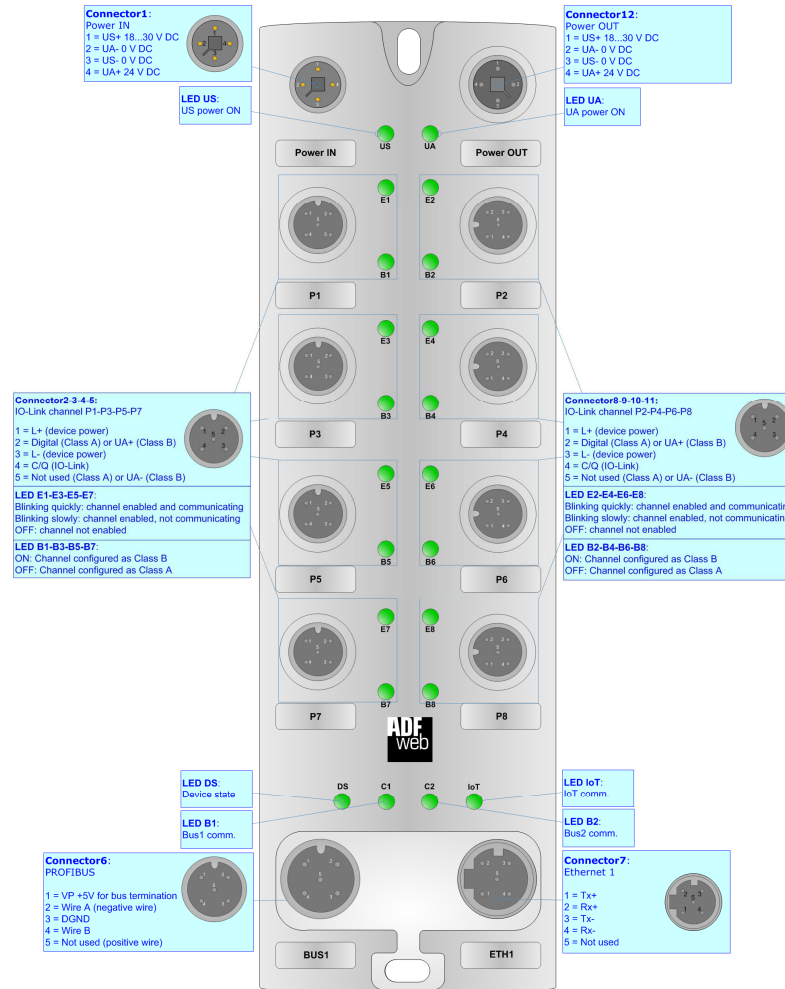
**Connector1**:
Power IN
1 = US+ 18...30 V DC
2 = UA- 0 V DC
3 = US- 0 V DC
4 = UA+ 24 V DC

**Connector12**:
Power OUT
1 = US+ 18...30 V DC
2 = UA- 0 V DC
3 = US- 0 V DC
4 = UA+ 24 V DC

**LED US**:
US power ON

**LED UA**:
UA power ON

US UA
Power IN Power OUT

E1 E2
B1 B2
P1 P2
E3 E4
B3 B4
P3 P4

**Connector2-3-4-5**:
IO-Link channel P1-P3-P5-P7
1 = L+ (device power)
2 = Digital (Class A) or UA+ (Class B)
3 = L- (device power)
4 = C/Q (IO-Link)
5 = Not used (Class A) or UA- (Class B)

**Connector8-9-10-11**:
IO-Link channel P2-P4-P6-P8
1 = L+ (device power)
2 = Digital (Class A) or UA+ (Class B)
3 = L- (device power)
4 = C/Q (IO-Link)
5 = Not used (Class A) or UA- (Class B)

**LED E1-E3-E5-E7**:
Blinking quickly: channel enabled and communicating
Blinking slowly: channel enabled, not communicating
OFF: channel not enabled

**LED E2-E4-E6-E8**:
Blinking quickly: channel enabled and communicatin
Blinking slowly: channel enabled, not communicatin
OFF: channel not enabled

**LED B1-B3-B5-B7**:
ON: Channel configured as Class B
OFF: Channel configured as Class A

**LED B2-B4-B6-B8**:
ON: Channel configured as Class B
OFF: Channel configured as Class A

E5 E6
B5 B6
P5 P6
E7 E8
B7 B8
P7 P8

ADF web

**LED DS**:
Device state

DS C1 C2 IoT

**LED IoT**:
IoT comm.

**LED B1**:
Bus1 comm.

**LED B2**:
Bus2 comm.

**Connector6**:
PROFIBUS
1 = VP +5V for bus termination
2 = Wire A (negative wire)
3 = DGND
4 = Wire B
5 = Not used (positive wire)

**Connector7**:
Ethernet 1
1 = Tx+
2 = Rx+
3 = Tx-
4 = Rx-
5 = Not used

BUS1 ETH1